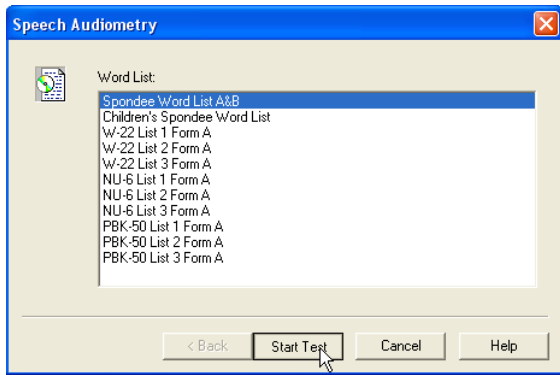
Speech Audiometry

Word List:

Spondee Word List A&B
Children's Spondee Word List
W-22 List 1 Form A
W-22 List 2 Form A
W-22 List 3 Form A
NU-6 List 1 Form A
NU-6 List 2 Form A
NU-6 List 3 Form A
PBK-50 List 1 Form A
PBK-50 List 2 Form A
PBK-50 List 3 Form A

< Back
Start Test
Cancel
Help